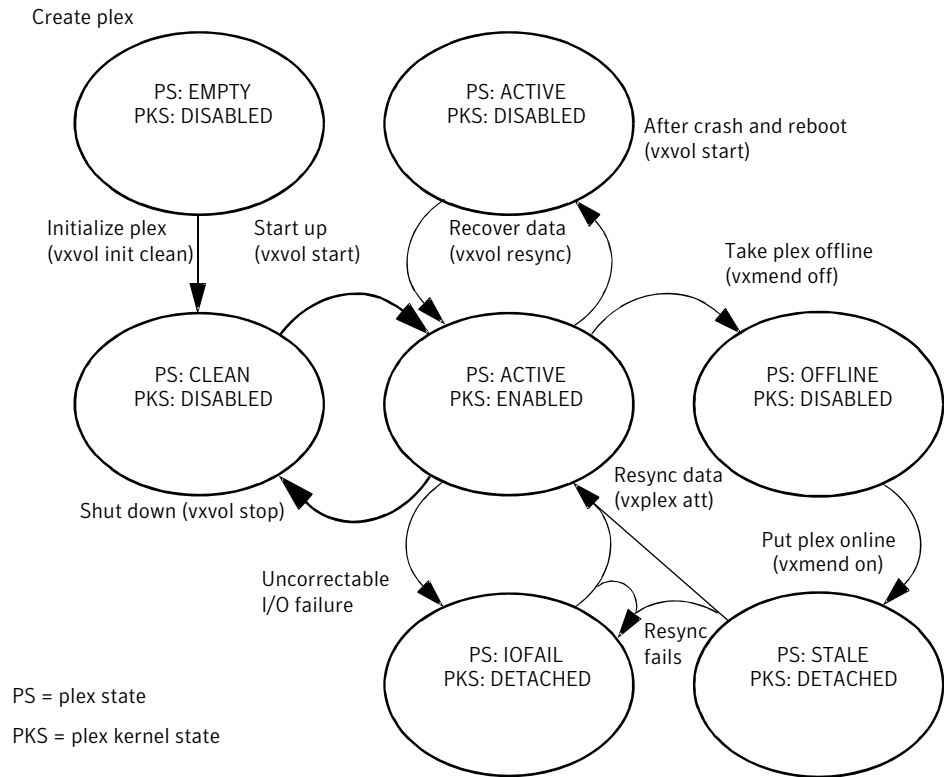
Create plex

PS: EMPTY
PKS: DISABLED

PS: ACTIVE
PKS: DISABLED

After crash and reboot
(vxvol start)

Initialize plex
(vxvol init clean)

Start up
(vxvol start)

Recover data
(vxvol resync)

Take plex offline
(vxmend off)

PS: CLEAN
PKS: DISABLED

PS: ACTIVE
PKS: ENABLED

PS: OFFLINE
PKS: DISABLED

Resync data
(vxplex att)

Shut down (vxvol stop)

Put plex online
(vxmend on)

Uncorrectable
I/O failure

Resync
fails

PS: IOFAIL
PKS: DETACHED

PS: STALE
PKS: DETACHED

PS = plex state

PKS = plex kernel state